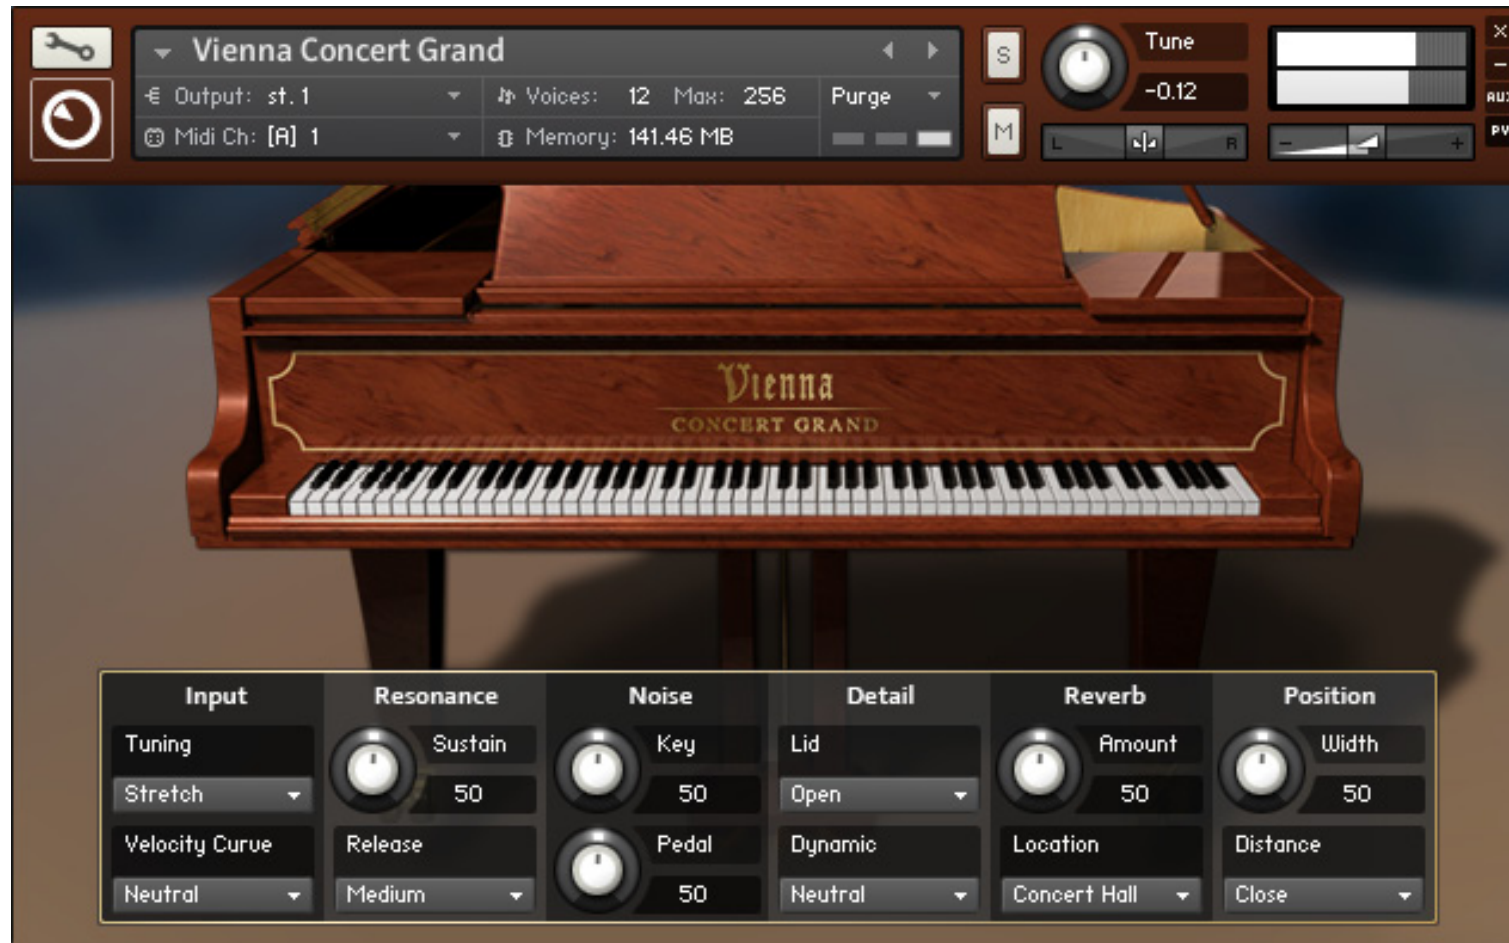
Vienna Concert Grand
Output: st. 1
Midi Ch: [A] 1
Voices: 12 Max: 256
Memory: 141.46 MB
Purge
S
M
Tune
-0.12
L
R
AU
PV

Vienna
CONCERT GRAND

| Input | Resonance | Noise | Detail | Reverb | Position |
|---|---|---|---|---|---|
| Tuning | Sustain | Key | Lid | Amount | Width |
| Stretch | 50 | 50 | Open | 50 | 50 |
| Velocity Curve | Release | Pedal | Dynamic | Location | Distance |
| Neutral | Medium | 50 | Neutral | Concert Hall | Close |